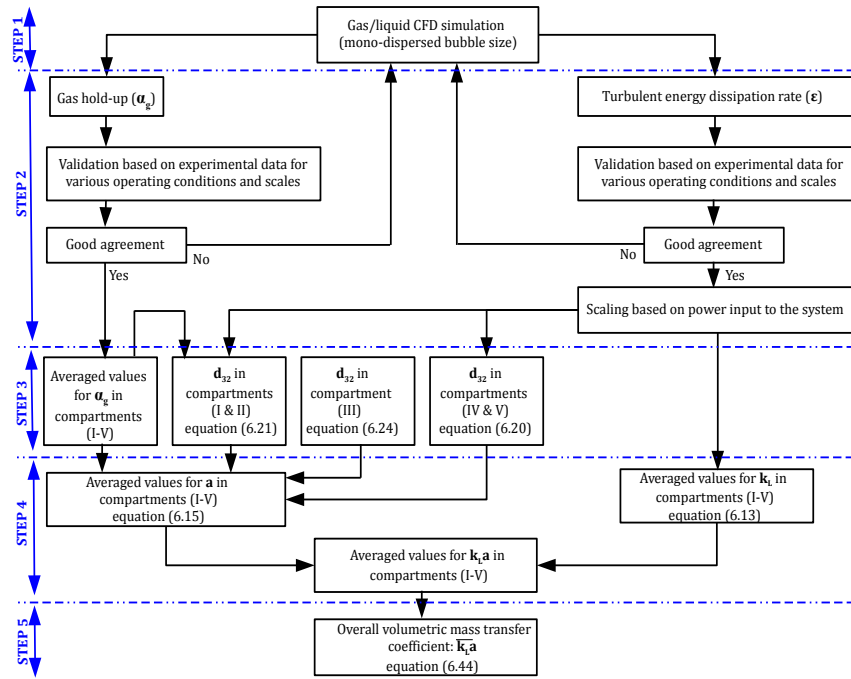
STEP 1

Gas/liquid CFD simulation (mono-dispersed bubble size)

STEP 2

Gas hold-up ($\alpha_g$)

Validation based on experimental data for various operating conditions and scales

Good agreement

No

Yes

Turbulent energy dissipation rate ($\varepsilon$)

Validation based on experimental data for various operating conditions and scales

Good agreement

No

Yes

Scaling based on power input to the system

STEP 3

Averaged values for $\alpha_g$ in compartments (I-V)

$d_{32}$ in compartments (I & II) equation (6.21)

$d_{32}$ in compartment (III) equation (6.24)

$d_{32}$ in compartments (IV & V) equation (6.20)

STEP 4

Averaged values for $a$ in compartments (I-V) equation (6.15)

Averaged values for $k_L$ in compartments (I-V) equation (6.13)

Averaged values for $k_La$ in compartments (I-V)

STEP 5

Overall volumetric mass transfer coefficient: $\overline{k_La}$ equation (6.44)